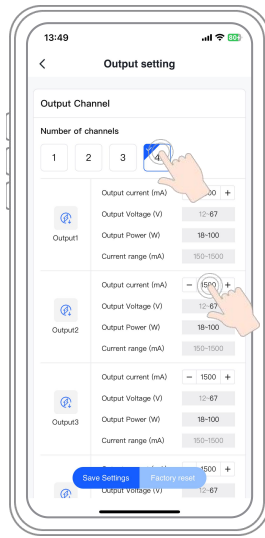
13:49

80

Output setting

Output Channel

Number of channels

1 2 3 4

Output1

Output current (mA) 1500 +

Output Voltage (V) 12-67

Output Power (W) 18-100

Current range (mA) 150-1500

Output2

Output current (mA) − 1500 +

Output Voltage (V) 12-67

Output Power (W) 18-100

Current range (mA) 150-1500

Output3

Output current (mA) − 1500 +

Output Voltage (V) 12-67

Output Power (W) 18-100

Current range (mA) 150-1500

Output current (mA) 1500 +

Output Voltage (V) 12-67

Save Settings Factory reset